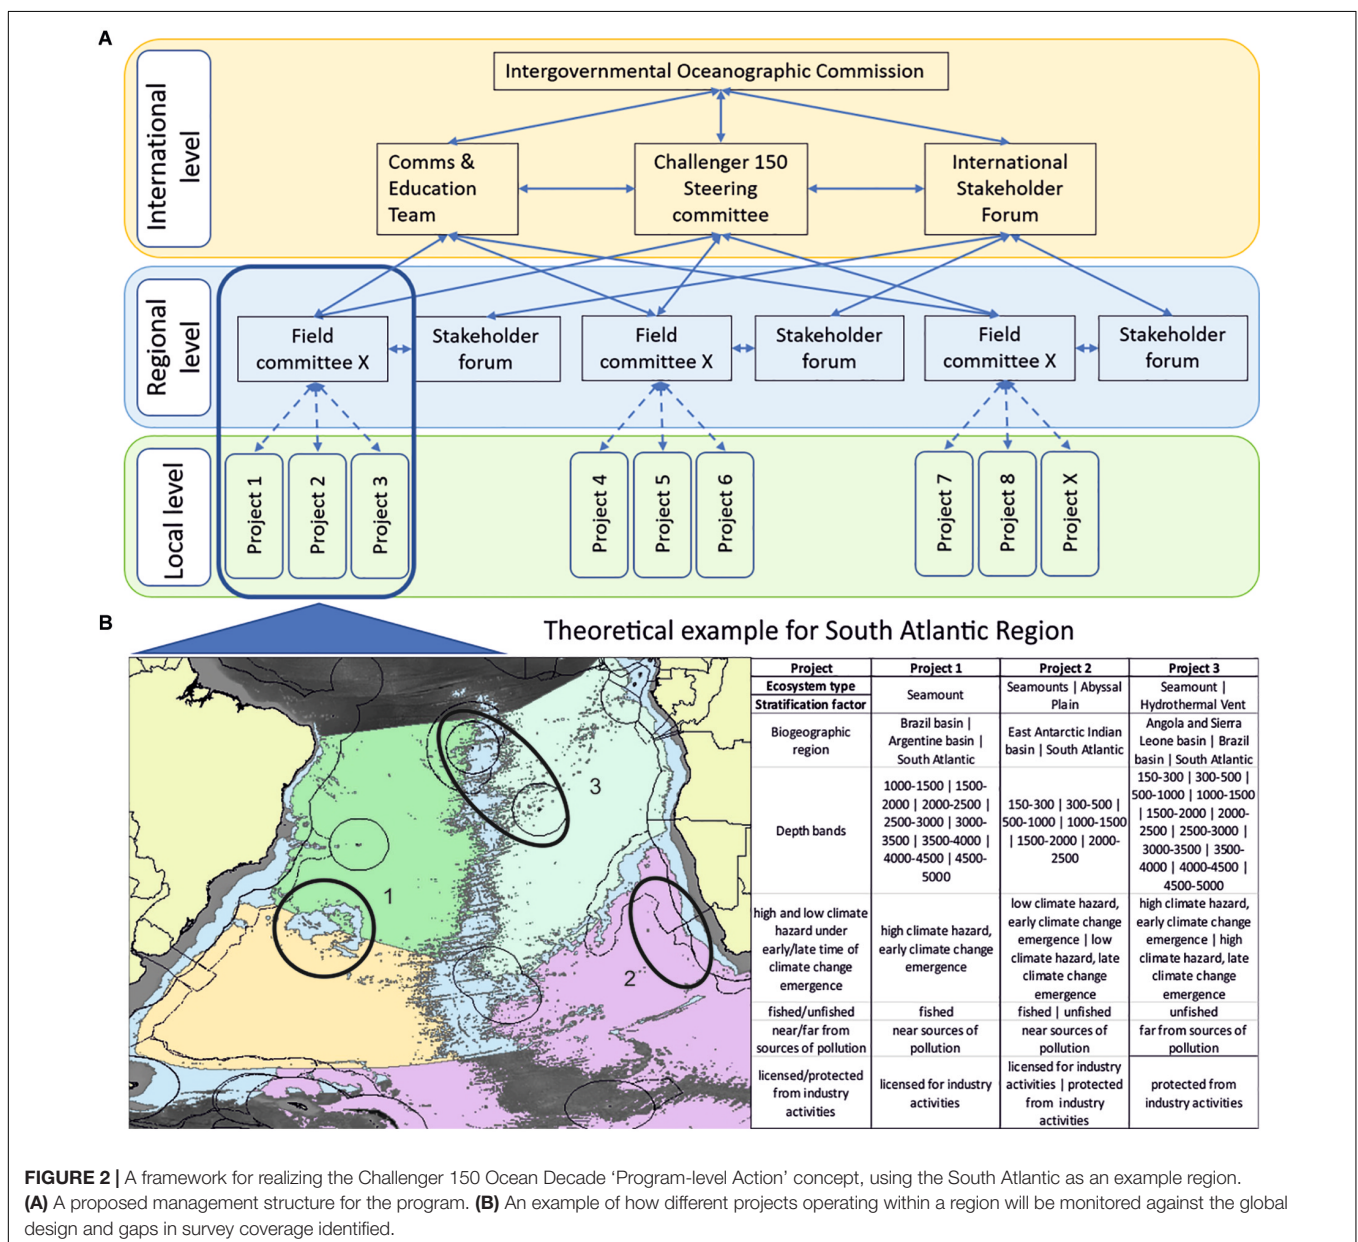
A

International level

Intergovernmental Oceanographic Commission

Comms & Education Team

Challenger 150 Steering committee

International Stakeholder Forum

Regional level

Field committee X

Stakeholder forum

Field committee X

Stakeholder forum

Field committee X

Stakeholder forum

Local level

Project 1

Project 2

Project 3

Project 4

Project 5

Project 6

Project 7

Project 8

Project X

B

Theoretical example for South Atlantic Region

1

2

3

| Project | Project 1 | Project 2 | Project 3 |
|---|---|---|---|
| Ecosystem type | Seamount | Seamounts \| Abyssal Plain | Seamount \| Hydrothermal Vent |
| Stratification factor | | | |
| Biogeographic region | Brazil basin \| Argentine basin \| South Atlantic | East Antarctic Indian basin \| South Atlantic | Angola and Sierra Leone basin \| Brazil basin \| South Atlantic |
| Depth bands | 1000-1500 \| 1500-2000 \| 2000-2500 \| 2500-3000 \| 3000-3500 \| 3500-4000 \| 4000-4500 \| 4500-5000 | 150-300 \| 300-500 \| 500-1000 \| 1000-1500 \| 1500-2000 \| 2000-2500 | 150-300 \| 300-500 \| 500-1000 \| 1000-1500 \| 1500-2000 \| 2000-2500 \| 2500-3000 \| 3000-3500 \| 3500-4000 \| 4000-4500 \| 4500-5000 |
| high and low climate hazard under early/late time of climate change emergence | high climate hazard, early climate change emergence | low climate hazard, early climate change emergence \| low climate hazard, late climate change emergence | high climate hazard, early climate change emergence \| high climate hazard, late climate change emergence |
| fished/unfished | fished | fished \| unfished | unfished |
| near/far from sources of pollution | near sources of pollution | near sources of pollution | far from sources of pollution |
| licensed/protected from industry activities | licensed for industry activities | licensed for industry activities \| protected from industry activities | protected from industry activities |

FIGURE 2 | A framework for realizing the Challenger 150 Ocean Decade ‘Program-level Action’ concept, using the South Atlantic as an example region. (A) A proposed management structure for the program. (B) An example of how different projects operating within a region will be monitored against the global design and gaps in survey coverage identified.